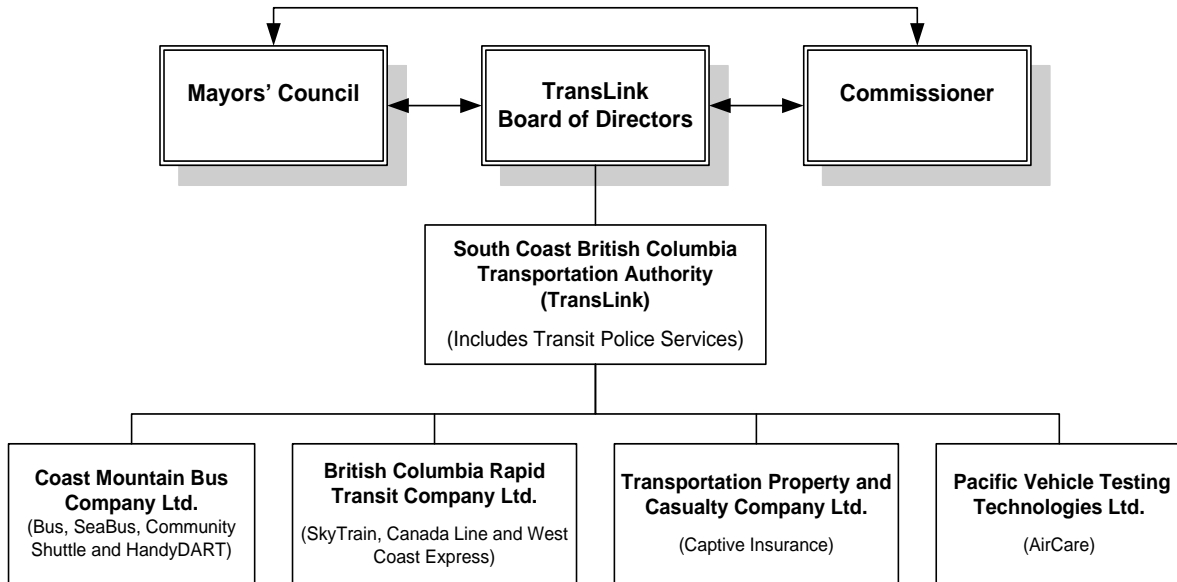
Mayors' Council

TransLink
Board of Directors

Commissioner

South Coast British Columbia Transportation Authority (TransLink)

(Includes Transit Police Services)

Coast Mountain Bus Company Ltd.
(Bus, SeaBus, Community Shuttle and HandyDART)

British Columbia Rapid Transit Company Ltd.
(SkyTrain, Canada Line and West Coast Express)

Transportation Property and Casualty Company Ltd.
(Captive Insurance)

Pacific Vehicle Testing Technologies Ltd.
(AirCare)